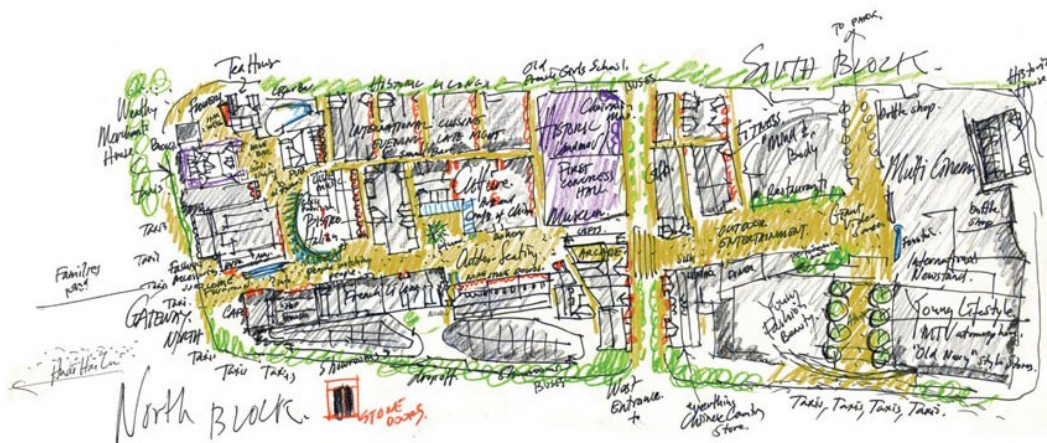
TO PARK

Tea House

Old Boys & Girls School

SOUTH BLOCK

Historic House

Wealthy Merchant House

HISTORIC HOUSE

Garden

INTERNATIONAL CUISINES EVENING & LATE NIGHT

HISTORIC CINEMA

Central plaza

Bottle shop

Fitness

"Mind & Body"

Multi Cinema

First Congress Hall

Museum

Restaurants

Coffee

BISTRO

Outdoor seating

OUTDOOR ENTERTAINMENT

Bottle shop

ARCADE

Families past

Taxi

International Newsstand

Taxi

GATEWAY

Young Fashion & Beauty

Young Lifestyle

MTV atmosphere

NORTH

"Old Navy" style stores

CAFE

Taxi Taxi

Buses

West Entrance

something Chinese Candy Store

Taxis, Taxis, Taxis, Taxis.

North Block

STONE DOORS